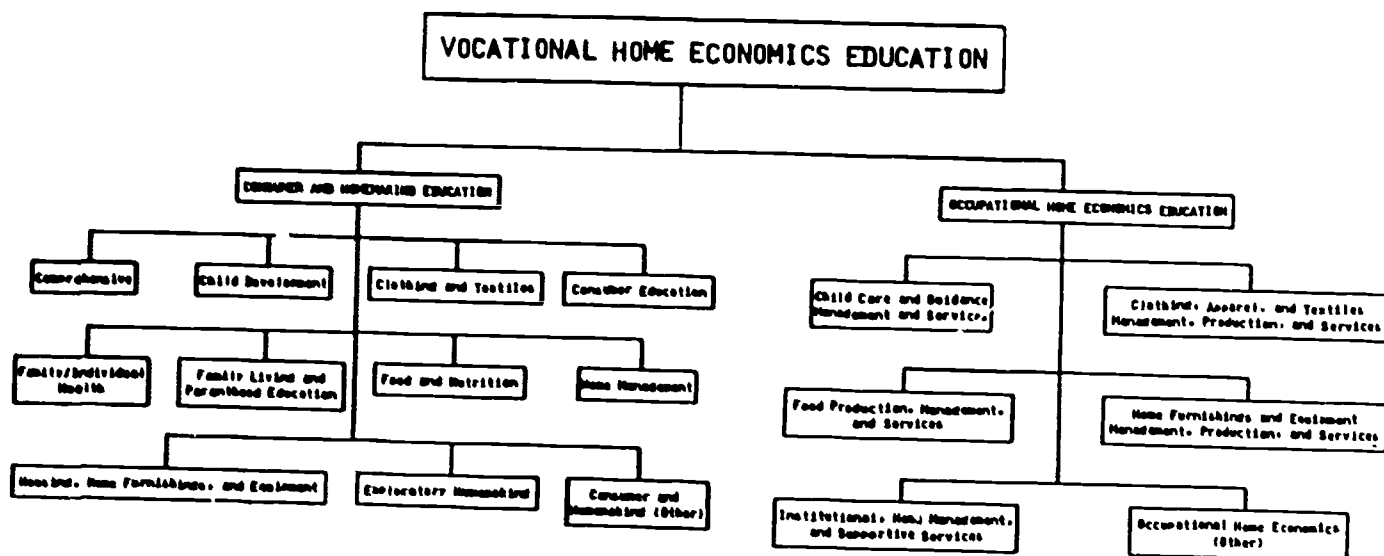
VOCATIONAL HOME ECONOMICS EDUCATION

CONSUMER AND HOMEMAKING EDUCATION

Comprehensive

Child Development

Clothing and Textiles

Consumer Education

Family/Individual Health

Family Living and Parenthood Education

Food and Nutrition

Home Management

Housing, Home Furnishings, and Equipment

Exploratory Homemaking

Consumer and Homemaking (Other)

OCCUPATIONAL HOME ECONOMICS EDUCATION

Child Care and Guidance Management and Services

Clothing, Apparel, and Textiles Management, Production, and Services

Food Production, Management, and Services

Home Furnishings and Equipment Management, Production, and Services

Institutional, Home Management, and Supportive Services

Occupational Home Economics (Other)